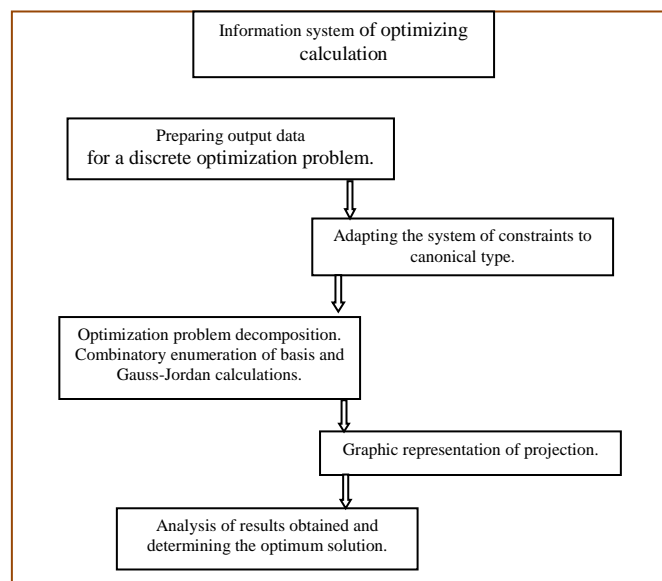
Information system of optimizing calculation

Preparing output data for a discrete optimization problem.

Adapting the system of constraints to canonical type.

Optimization problem decomposition. Combinatory enumeration of basis and Gauss-Jordan calculations.

Graphic representation of projection.

Analysis of results obtained and determining the optimum solution.